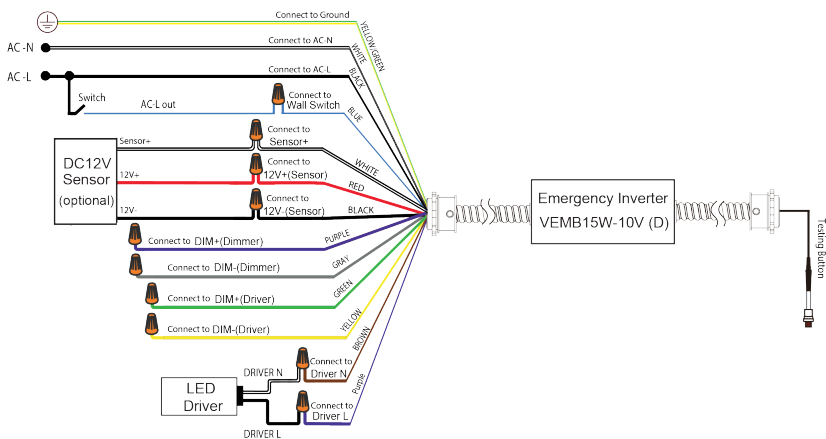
Connect to Ground
YELLOW-GREEN
AC-N
Connect to AC-N
WHITE
AC-L
Connect to AC-L
BLACK
Switch
AC-L out
Connect to Wall Switch
BLUE
Sensor+
Connect to Sensor+
WHITE
DC12V Sensor (optional)
12V+
Connect to 12V+(Sensor)
RED
12V-
Connect to 12V-(Sensor)
BLACK
Connect to DIM+(Dimmer)
PURPLE
Connect to DIM-(Dimmer)
GRAY
Connect to DIM+(Driver)
GREEN
Connect to DIM-(Driver)
YELLOW
BROWN
DRIVER N
Connect to Driver N
LED Driver
Purple
Connect to Driver L
DRIVER L
Emergency Inverter
VEMB15W-10V (D)
Testing Button